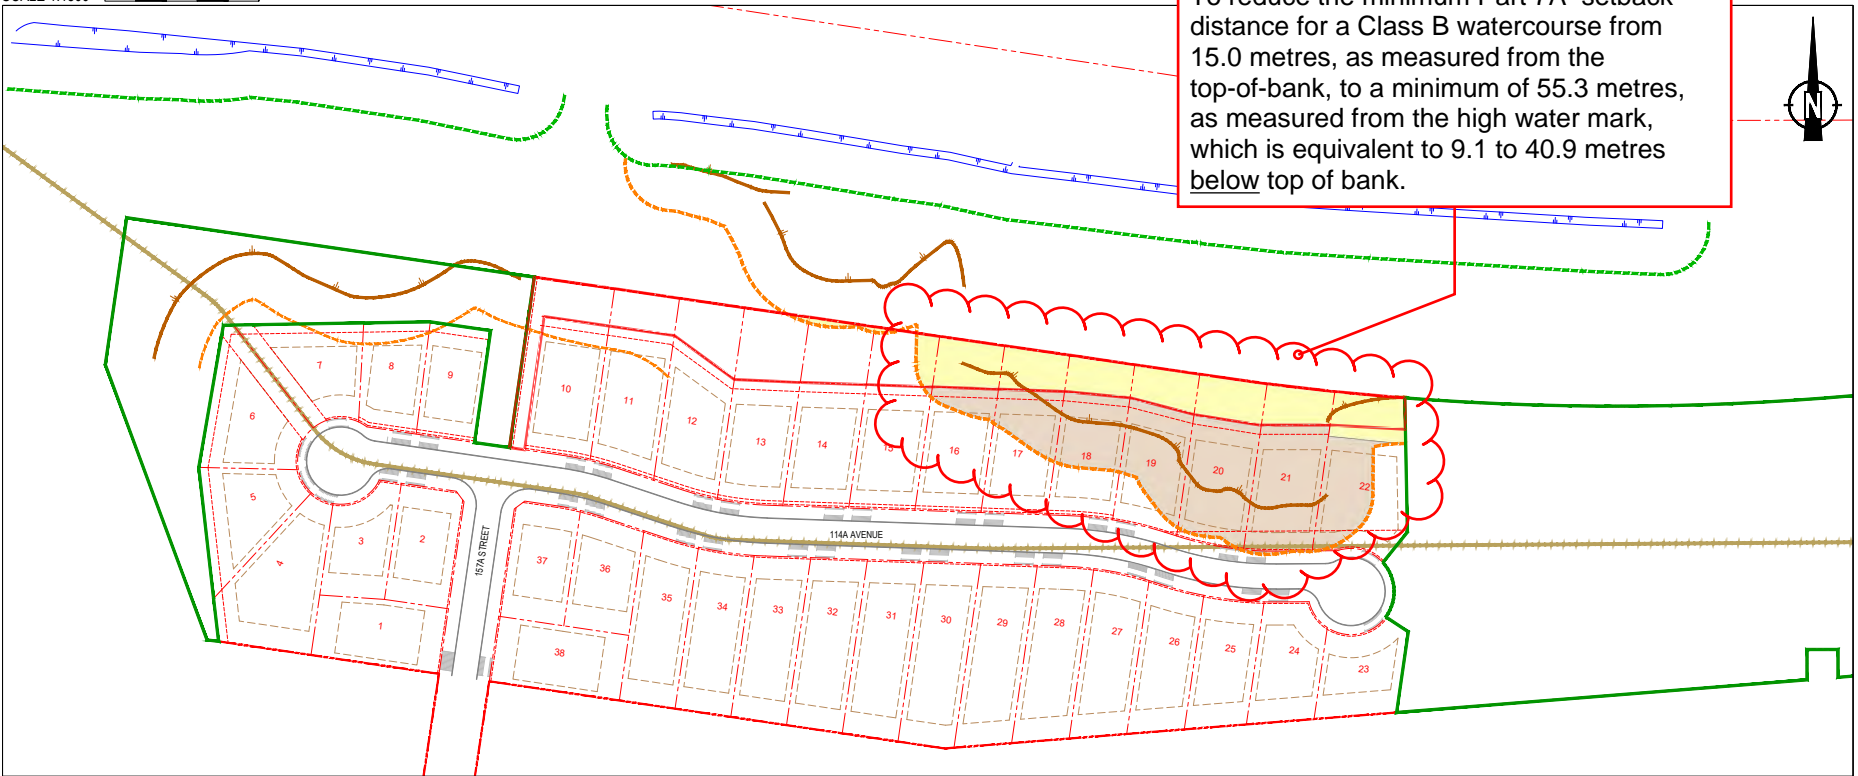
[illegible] reduce the minimum Part 7A setback distance for a Class B watercourse from 15.0 metres, as measured from the top-of-bank, to a minimum of 55.3 metres, as measured from the high water mark, which is equivalent to 9.1 to 40.9 metres below top of bank.

N

7
8
9
6
10
11
12
13
14
15
16
17
18
19
20
21
22
5
4
3
2
1
37
36
35
34
33
32
31
30
29
28
27
26
25
24
23
38

114A AVENUE
157A STREET